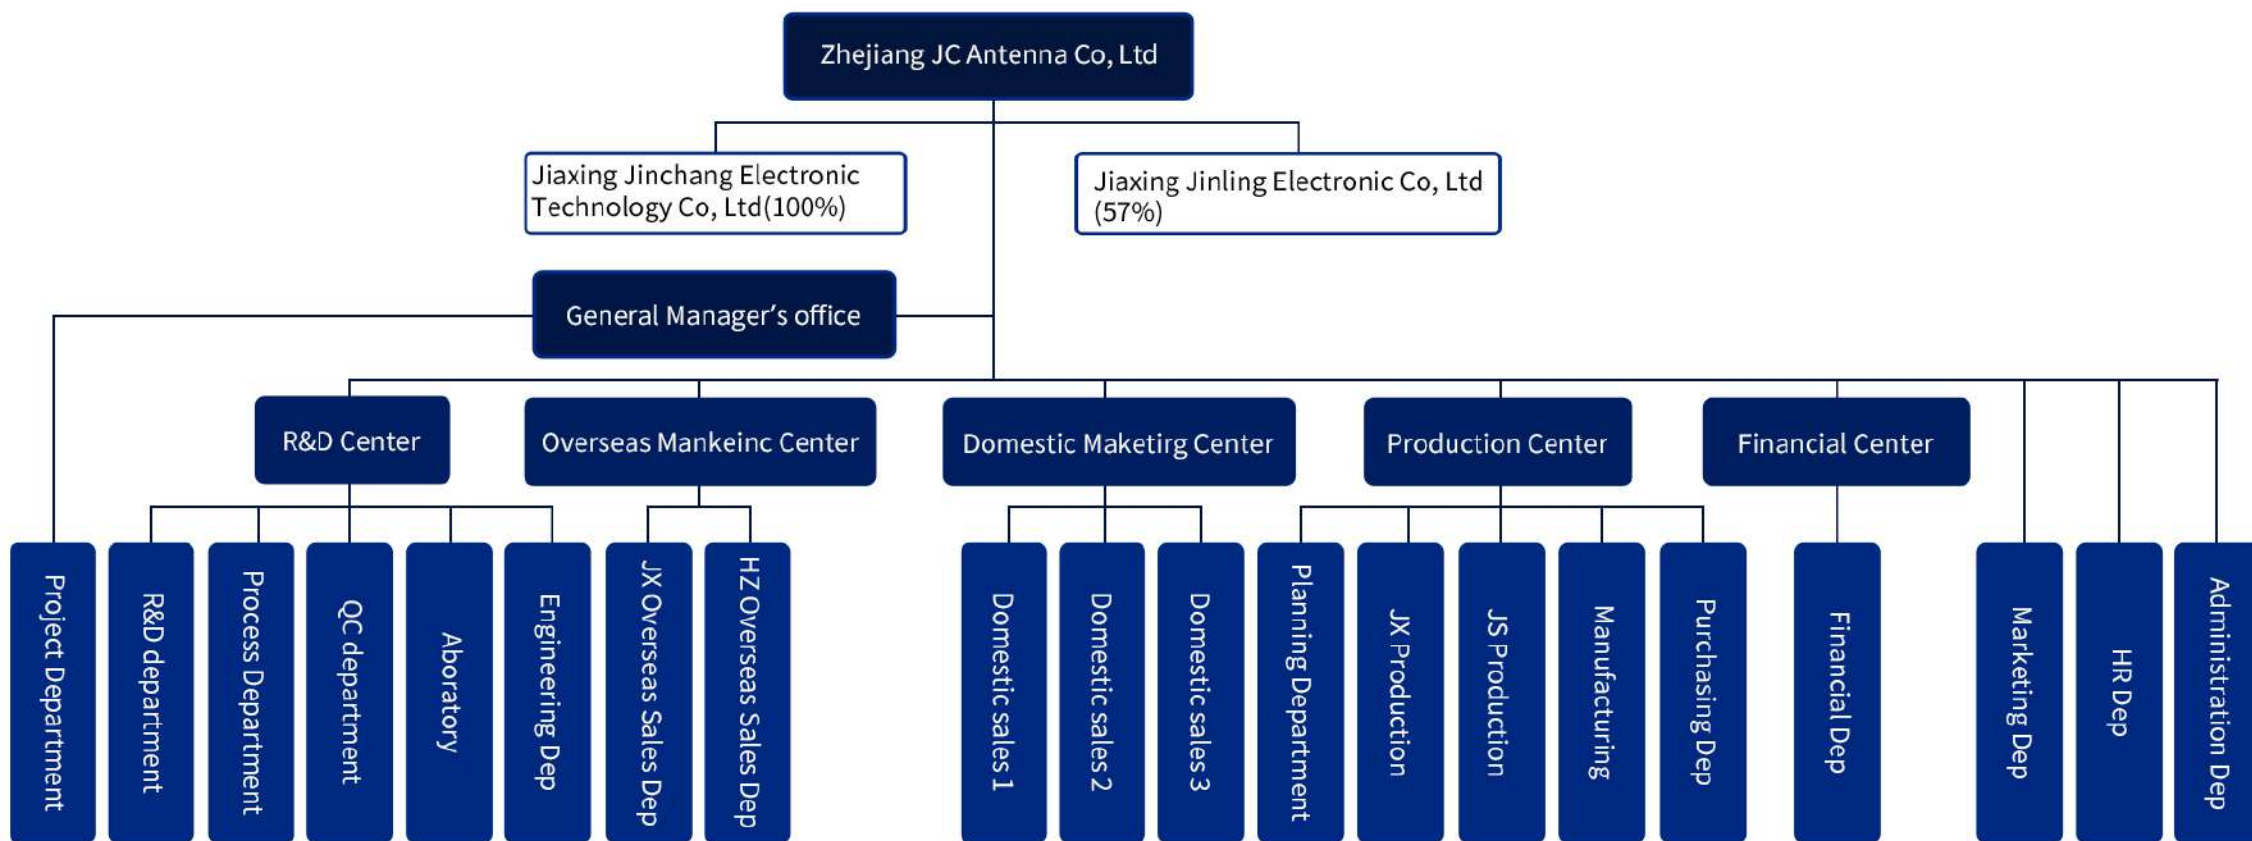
Zhejiang JC Antenna Co, Ltd

Jiaxing Jinchang Electronic Technology Co, Ltd(100%)

Jiaxing Jinling Electronic Co, Ltd (57%)

General Manager's office

R&D Center

Overseas Mankeinc Center

Domestic Maketirg Center

Production Center

Financial Center

Project Department

R&D department

Process Department

QC department

Aboratory

Engineering Dep

JX Overseas Sales Dep

HZ Overseas Sales Dep

Domestic sales 1

Domestic sales 2

Domestic sales 3

Planning Department

JX Production

JS Production

Manufacturing

Purchasing Dep

Financial Dep

Marketing Dep

HR Dep

Administration Dep